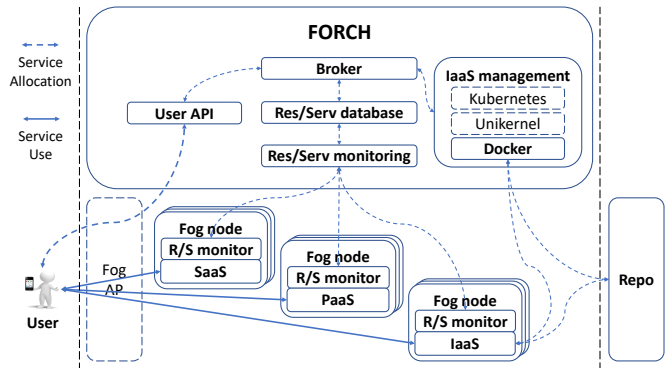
Service Allocation

Service Use

FORCH

Broker

User API

Res/Serv database

Res/Serv monitoring

IaaS management

Kubernetes

Unikernel

Docker

Fog node

R/S monitor

SaaS

Fog node

R/S monitor

PaaS

Fog node

R/S monitor

IaaS

Fog AP

User

Repo